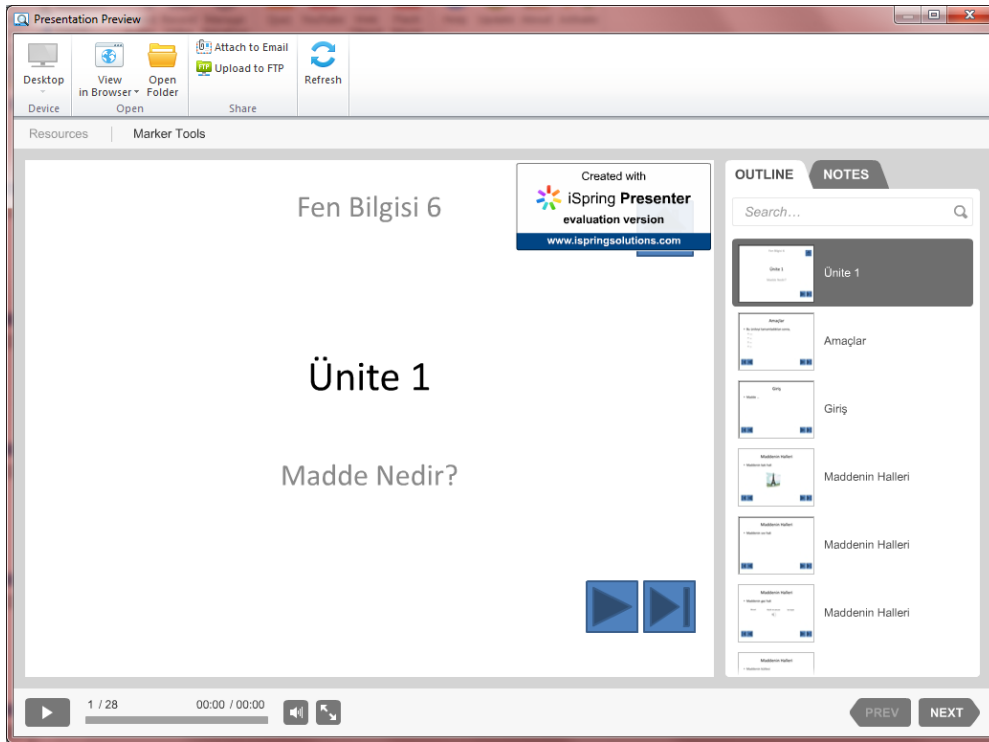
Presentation Preview

Desktop
Device

View in Browser
Open Folder
Open

Attach to Email
Upload to FTP
Share

Refresh

Resources
Marker Tools

Fen Bilgisi 6

Created with
iSpring Presenter
evaluation version
www.ispringsolutions.com

Ünite 1

Madde Nedir?

OUTLINE
NOTES

Search...

Ünite 1
Amaçlar
Giriş
Maddenin Halleri
Maddenin Halleri
Maddenin Halleri

1 / 28
00:00 / 00:00

PREV
NEXT